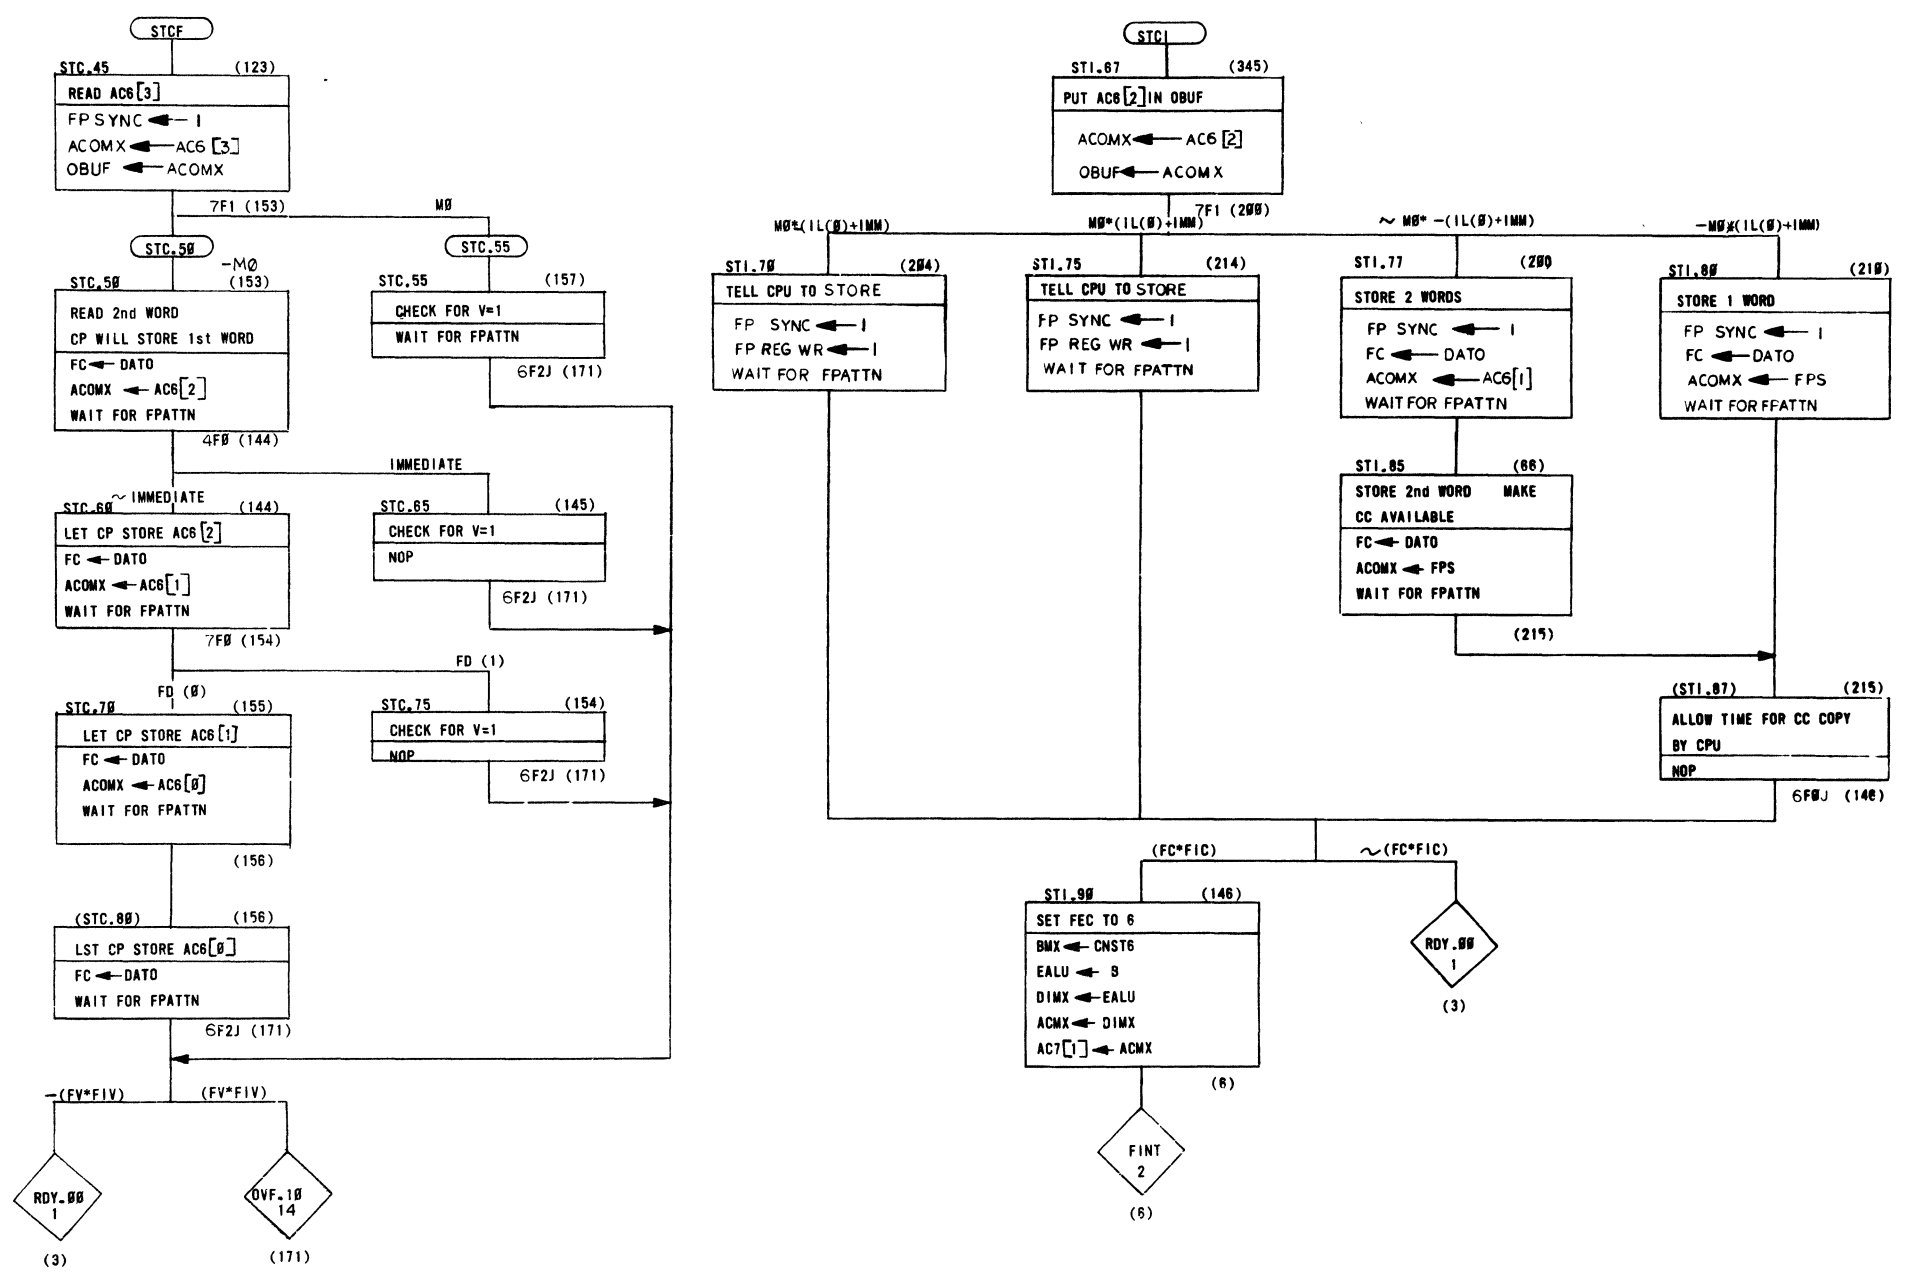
STCF

STC.45 (123)
READ AC6[3]
FP SYNC ← 1
ACOMX ← AC6 [3]
OBUF ← ACOMX

7F1 (153)
MØ

STC.5Ø
STC.55

-MØ
STC.5Ø (153)
READ 2nd WORD
CP WILL STORE 1st WORD
FC ← DATO
ACOMX ← AC6[2]
WAIT FOR FPATTN
4FØ (144)

STC.55 (157)
CHECK FOR V=1
WAIT FOR FPATTN
6F2J (171)

IMMEDIATE
~ IMMEDIATE

STC.6Ø (144)
LET CP STORE AC6[2]
FC ← DATO
ACOMX ← AC6[1]
WAIT FOR FPATTN
7FØ (154)

STC.65 (145)
CHECK FOR V=1
NOP
6F2J (171)

FD (1)
FD (Ø)

STC.7Ø (155)
LET CP STORE AC6[1]
FC ← DATO
ACOMX ← AC6[Ø]
WAIT FOR FPATTN
(156)

STC.75 (154)
CHECK FOR V=1
NOP
6F2J (171)

(STC.8Ø) (156)
LST CP STORE AC6[Ø]
FC ← DATO
WAIT FOR FPATTN
6F2J (171)

~(FV*FIV)
(FV*FIV)

RDY.ØØ
1
(3)

OVF.1Ø
14
(171)

STCI

STI.67 (345)
PUT AC6[2] IN OBUF
ACOMX ← AC6 [2]
OBUF ← ACOMX

7F1 (2ØØ)

MØ*(IL(Ø)+IMM)
MØ*(IL(Ø)+IMM)
~ MØ* ~(IL(Ø)+IMM)
~MØ*(IL(Ø)+IMM)

STI.7Ø (2Ø4)
TELL CPU TO STORE
FP SYNC ← 1
FP REG WR ← 1
WAIT FOR FPATTN

STI.75 (214)
TELL CPU TO STORE
FP SYNC ← 1
FP REG WR ← 1
WAIT FOR FPATTN

STI.77 (2ØØ)
STORE 2 WORDS
FP SYNC ← 1
FC ← DATO
ACOMX ← AC6[1]
WAIT FOR FPATTN

STI.8Ø (21Ø)
STORE 1 WORD
FP SYNC ← 1
FC ← DATO
ACOMX ← FPS
WAIT FOR FFATTN

STI.85 (66)
STORE 2nd WORD MAKE
CC AVAILABLE
FC ← DATO
ACOMX ← FPS
WAIT FOR FPATTN
(215)

(STI.87) (215)
ALLOW TIME FOR CC COPY
BY CPU
NOP
6FØJ (14Ø)

(FC*FIC)
~(FC*FIC)

STI.9Ø (146)
SET FEC TO 6
BMX ← CNST6
EALU ← 9
DIMX ← EALU
ACMX ← DIMX
AC7[1] ← ACMX
(6)

FINT
2
(6)

RDY.ØØ
1
(3)